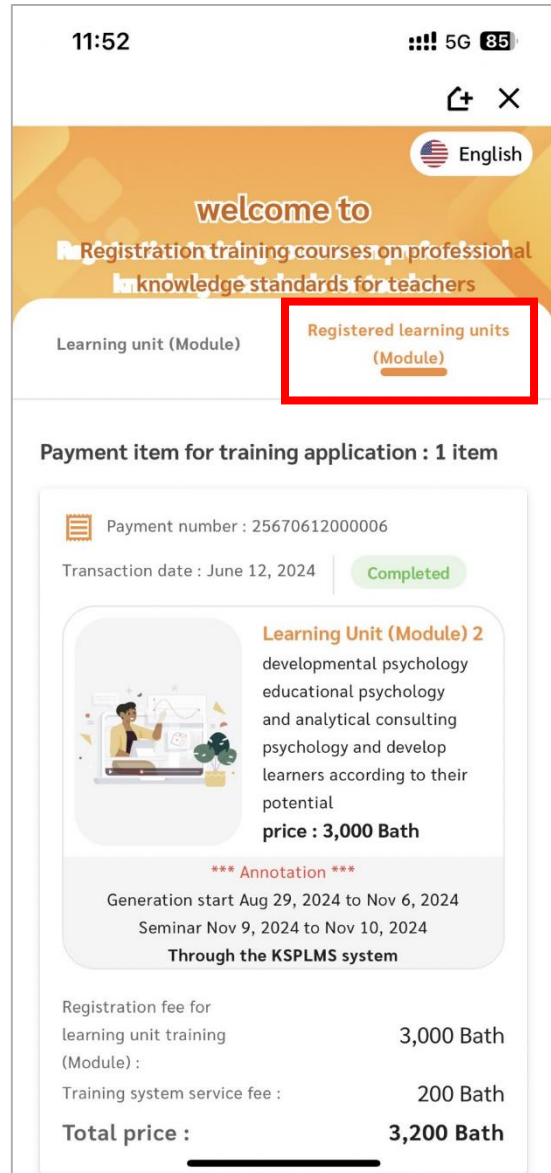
11:52

5G 85

English

welcome to

Registration training courses on professional knowledge standards for teachers

Learning unit (Module)

Registered learning units (Module)

Payment item for training application : 1 item

Payment number : 25670612000006

Transaction date : June 12, 2024

Completed

Learning Unit (Module) 2

developmental psychology educational psychology and analytical consulting psychology and develop learners according to their potential

price : 3,000 Bath

*** Annotation ***

Generation start Aug 29, 2024 to Nov 6, 2024

Seminar Nov 9, 2024 to Nov 10, 2024

Through the KSPLMS system

| | |
|---|---|
| Registration fee for learning unit training (Module) : | 3,000 Bath |
| Training system service fee : | 200 Bath |
| Total price : | 3,200 Bath |